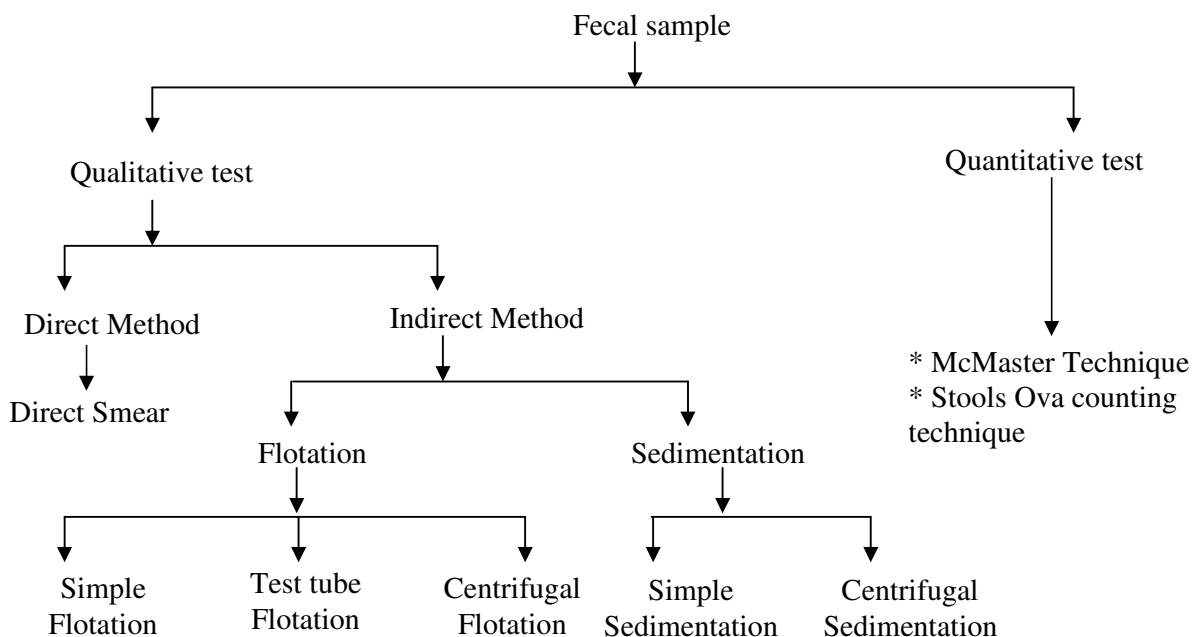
Fecal sample

Qualitative test

Quantitative test

Direct Method

Indirect Method

Direct Smear

Flotation

Sedimentation

* McMaster Technique
* Stools Ova counting technique

Simple Flotation

Test tube Flotation

Centrifugal Flotation

Simple Sedimentation

Centrifugal Sedimentation